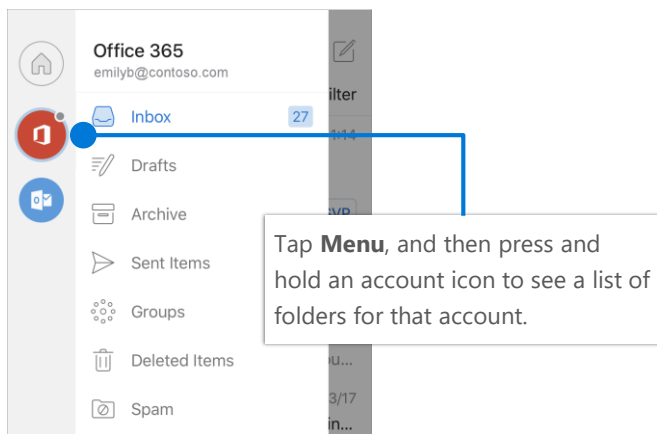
Office 365
emilyb@contoso.com

Inbox 27

Drafts

Archive

Sent Items

Groups

Deleted Items

Spam

ilter

1:14

SVP

ou...

3/17

n...

Tap **Menu**, and then press and hold an account icon to see a list of folders for that account.